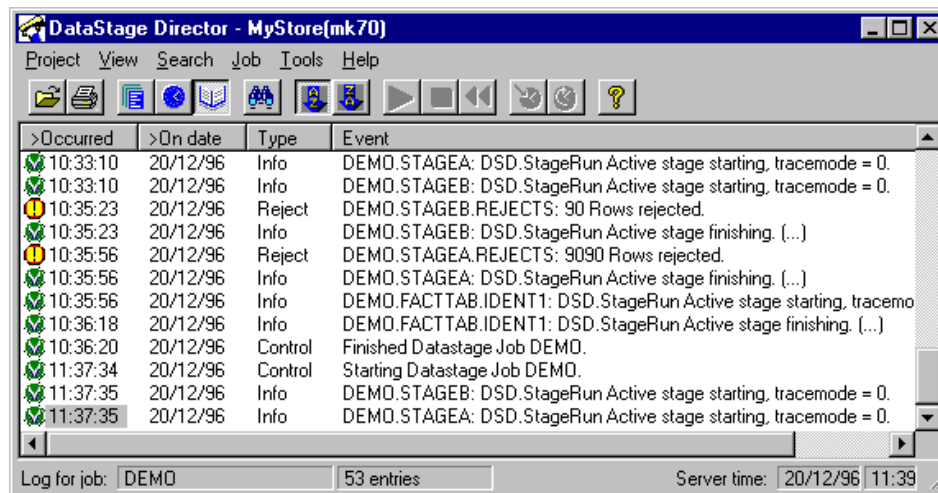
DataStage Director - MyStore(mk70)

Project View Search Job Tools Help

| >Occurred | >On date | Type | Event |
|---|---|---|---|
| 10:33:10 | 20/12/96 | Info | DEMO.STAGEA: DSD.StageRun Active stage starting, tracemode = 0. |
| 10:33:10 | 20/12/96 | Info | DEMO.STAGEB: DSD.StageRun Active stage starting, tracemode = 0. |
| 10:35:23 | 20/12/96 | Reject | DEMO.STAGEB.REJECTS: 90 Rows rejected. |
| 10:35:23 | 20/12/96 | Info | DEMO.STAGEB: DSD.StageRun Active stage finishing. (...) |
| 10:35:56 | 20/12/96 | Reject | DEMO.STAGEA.REJECTS: 9090 Rows rejected. |
| 10:35:56 | 20/12/96 | Info | DEMO.STAGEA: DSD.StageRun Active stage finishing. (...) |
| 10:35:56 | 20/12/96 | Info | DEMO.FACTTAB.IDENT1: DSD.StageRun Active stage starting, tracemo |
| 10:36:18 | 20/12/96 | Info | DEMO.FACTTAB.IDENT1: DSD.StageRun Active stage finishing. (...) |
| 10:36:20 | 20/12/96 | Control | Finished Datastage Job DEMO. |
| 11:37:34 | 20/12/96 | Control | Starting Datastage Job DEMO. |
| 11:37:35 | 20/12/96 | Info | DEMO.STAGEB: DSD.StageRun Active stage starting, tracemode = 0. |
| 11:37:35 | 20/12/96 | Info | DEMO.STAGEA: DSD.StageRun Active stage starting, tracemode = 0. |

Log for job: DEMO 53 entries Server time: 20/12/96 11:39